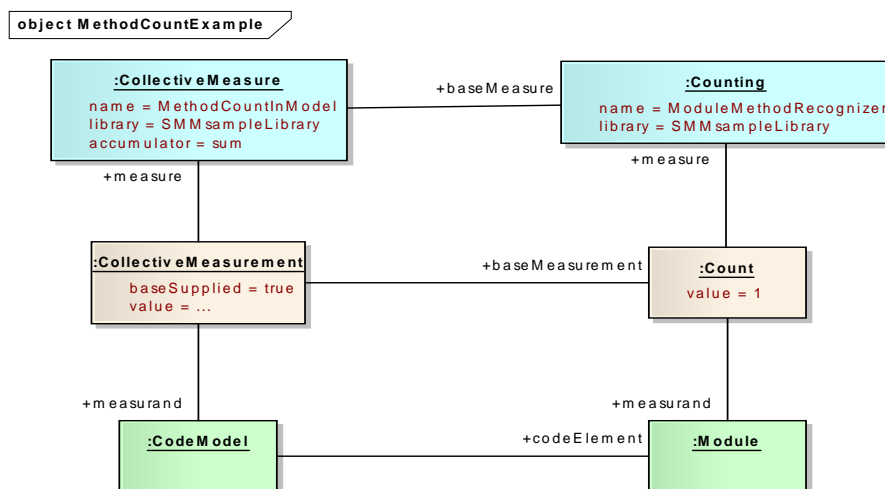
object MethodCountExample

:CollectiveMeasure
name = MethodCountInModel
library = SMMsampleLibrary
accumulator = sum

+baseMeasure

:Counting
name = ModuleMethodRecognizer
library = SMMsampleLibrary

+measure

+measure

:CollectiveMeasurement
baseSupplied = true
value = ...

+baseMeasurement

:Count
value = 1

+measurand

+measurand

:CodeModel

+codeElement

:Module